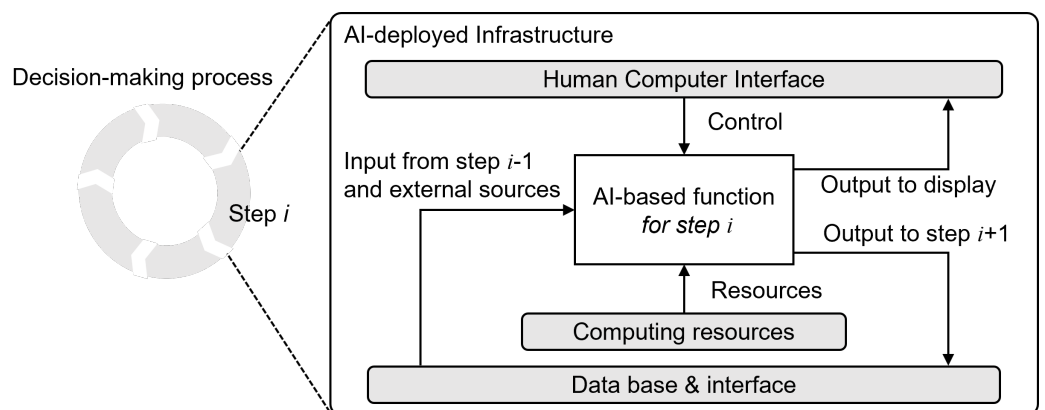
Decision-making process

Step $i$

AI-deployed Infrastructure

Human Computer Interface

Control

Input from step $i$-1 and external sources

AI-based function *for step $i$*

Output to display

Output to step $i$+1

Resources

Computing resources

Data base & interface